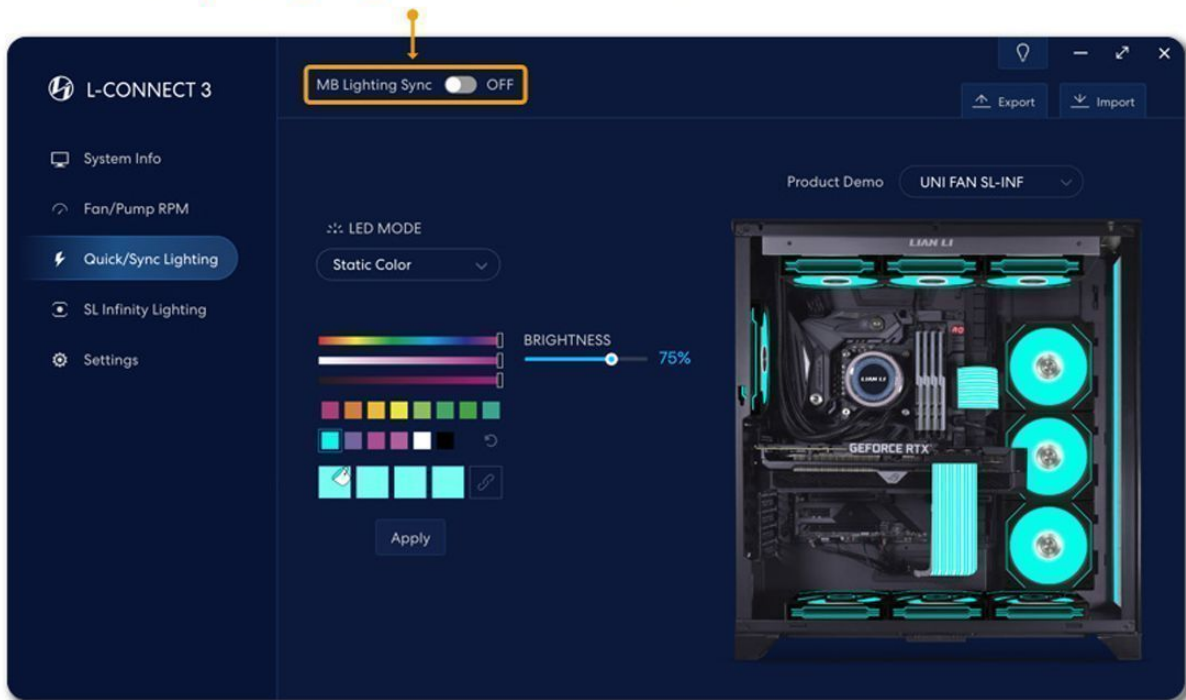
L-CONNECT 3

System Info

Fan/Pump RPM

Quick/Sync Lighting

SL Infinity Lighting

Settings

MB Lighting Sync OFF

Export

Import

Product Demo UNI FAN SL-INF

LED MODE

Static Color

BRIGHTNESS

75%

Apply

LIAN LI

GEFORCE RTX